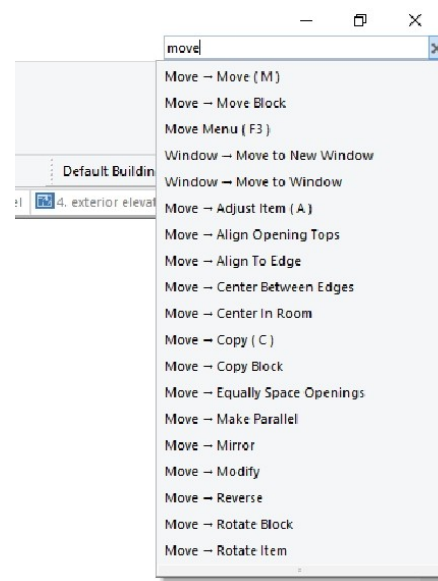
move

Default Buildin

el 4. exterior elevat

Move → Move ( M )
Move → Move Block
Move Menu ( F3 )
Window → Move to New Window
Window → Move to Window
Move → Adjust Item ( A )
Move → Align Opening Tops
Move → Align To Edge
Move → Center Between Edges
Move → Center In Room
Move → Copy ( C )
Move → Copy Block
Move → Equally Space Openings
Move → Make Parallel
Move → Mirror
Move → Modify
Move → Reverse
Move → Rotate Block
Move → Rotate Item